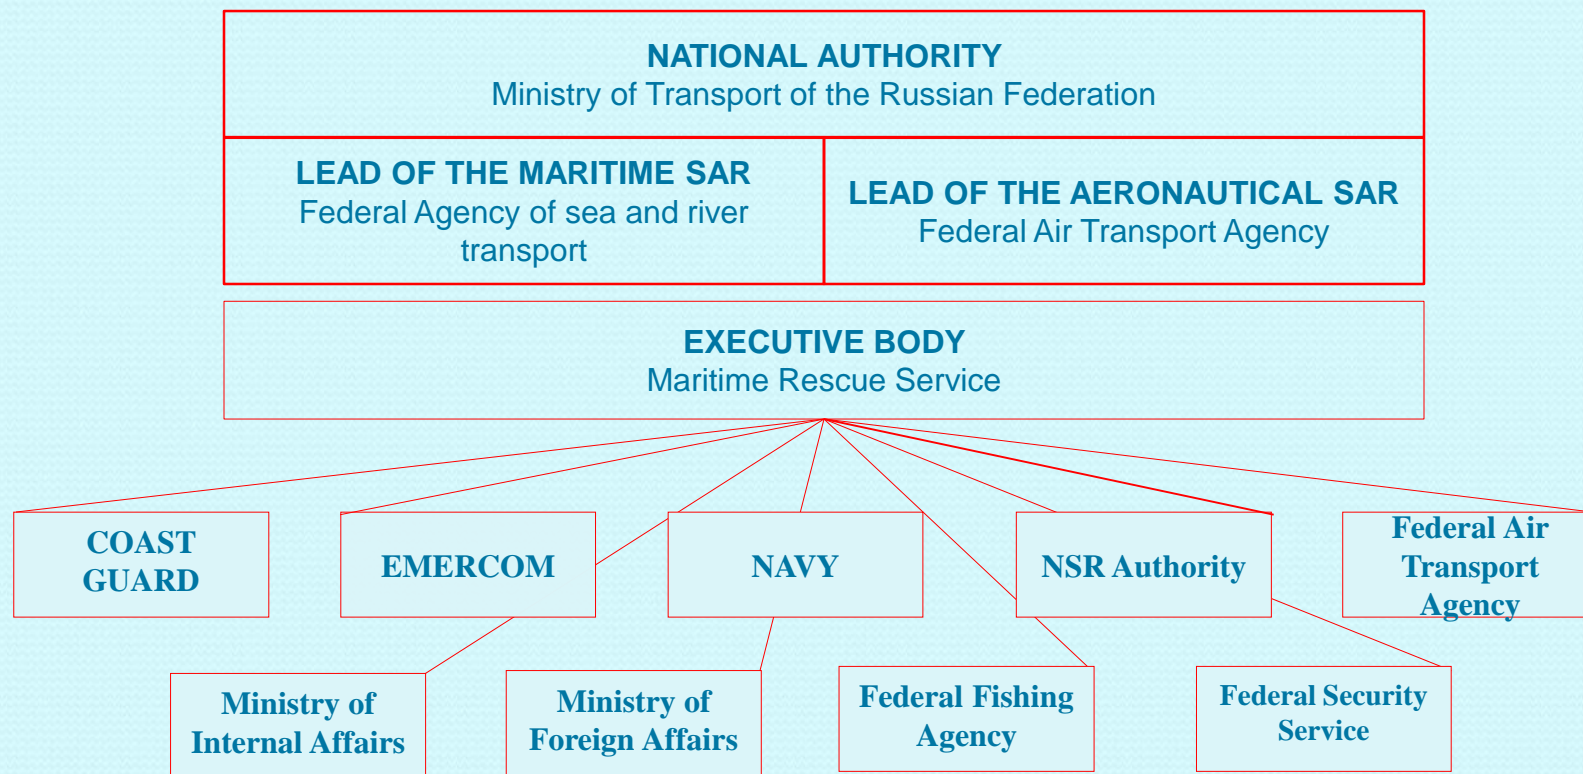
NATIONAL AUTHORITY
Ministry of Transport of the Russian Federation

LEAD OF THE MARITIME SAR
Federal Agency of sea and river transport

LEAD OF THE AERONAUTICAL SAR
Federal Air Transport Agency

EXECUTIVE BODY
Maritime Rescue Service

COAST GUARD

EMERCOM

NAVY

NSR Authority

Federal Air Transport Agency

Ministry of Internal Affairs

Ministry of Foreign Affairs

Federal Fishing Agency

Federal Security Service